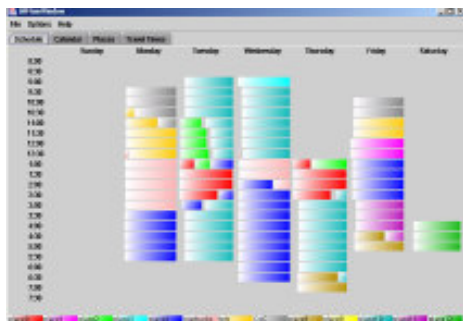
File Options Help

Schedule | Calendar | Places | Travel Times

Sunday | Monday | Tuesday | Wednesday | Thursday | Friday | Saturday

8:00
8:30
9:00
9:30
10:00
10:30
11:00
11:30
12:00
12:30
1:00
1:30
2:00
2:30
3:00
3:30
4:00
4:30
5:00
5:30
6:00
6:30
7:00
7:30